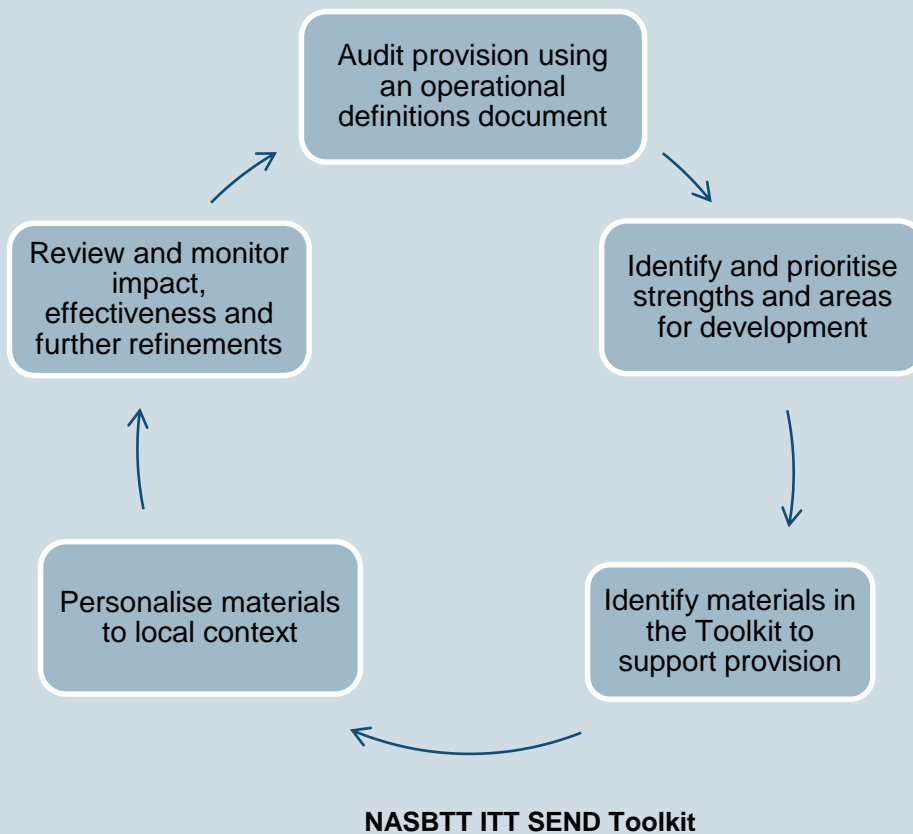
Audit provision using an operational definitions document

Identify and prioritise strengths and areas for development

Identify materials in the Toolkit to support provision

Personalise materials to local context

Review and monitor impact, effectiveness and further refinements

**NASBTT ITT SEND Toolkit**